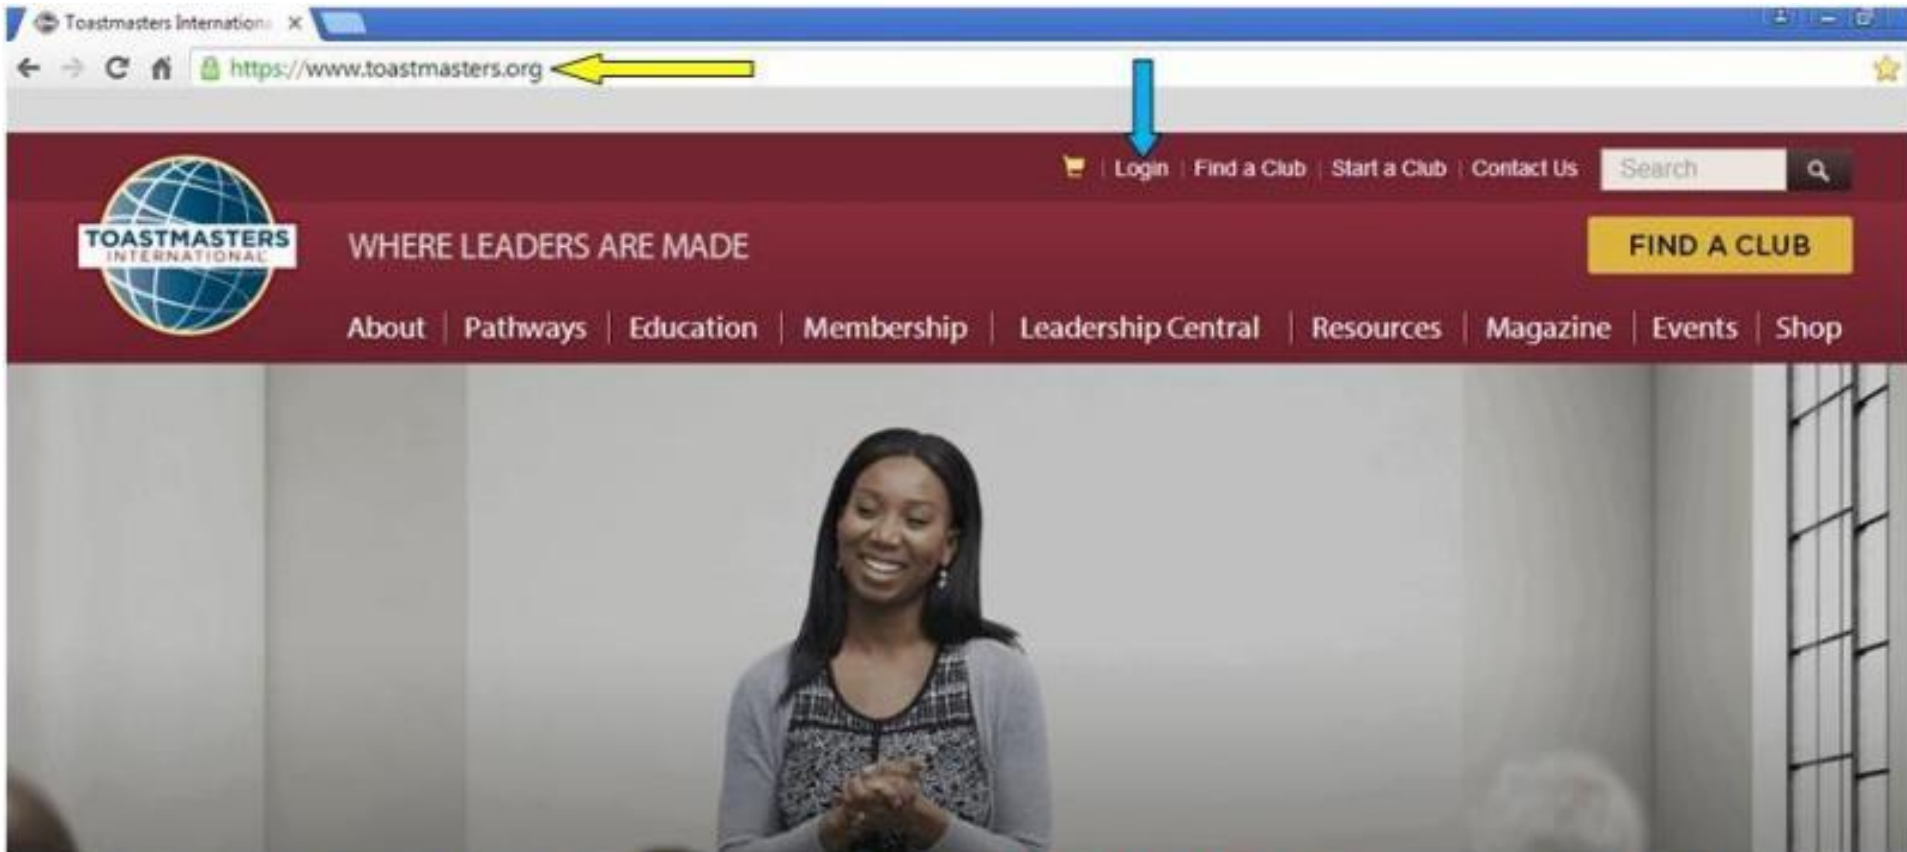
Toastmasters Internationa ×

https://www.toastmasters.org

Login | Find a Club | Start a Club | Contact Us

Search

TOASTMASTERS INTERNATIONAL

WHERE LEADERS ARE MADE

FIND A CLUB

About | Pathways | Education | Membership | Leadership Central | Resources | Magazine | Events | Shop